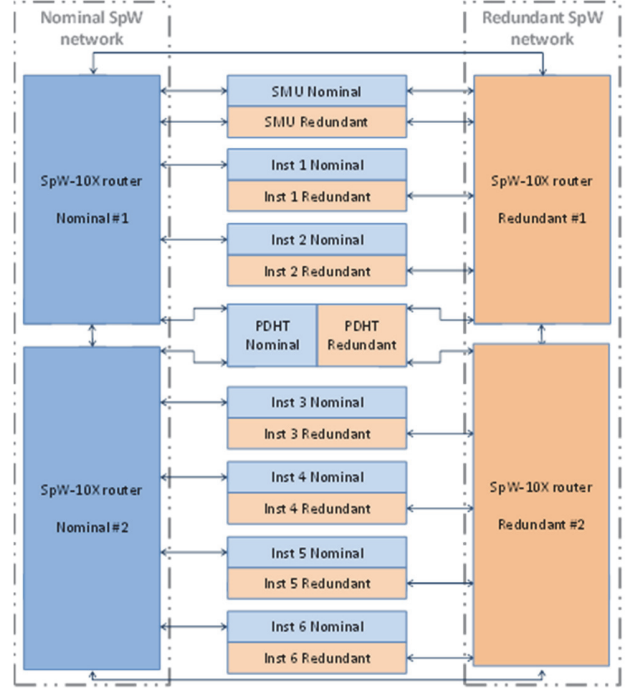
Nominal SpW network

Redundant SpW network

SpW-10X router

Nominal #1

SMU Nominal

SMU Redundant

Inst 1 Nominal

Inst 1 Redundant

Inst 2 Nominal

Inst 2 Redundant

SpW-10X router

Redundant #1

PDHT Nominal

PDHT Redundant

SpW-10X router

Nominal #2

Inst 3 Nominal

Inst 3 Redundant

Inst 4 Nominal

Inst 4 Redundant

Inst 5 Nominal

Inst 5 Redundant

Inst 6 Nominal

Inst 6 Redundant

SpW-10X router

Redundant #2